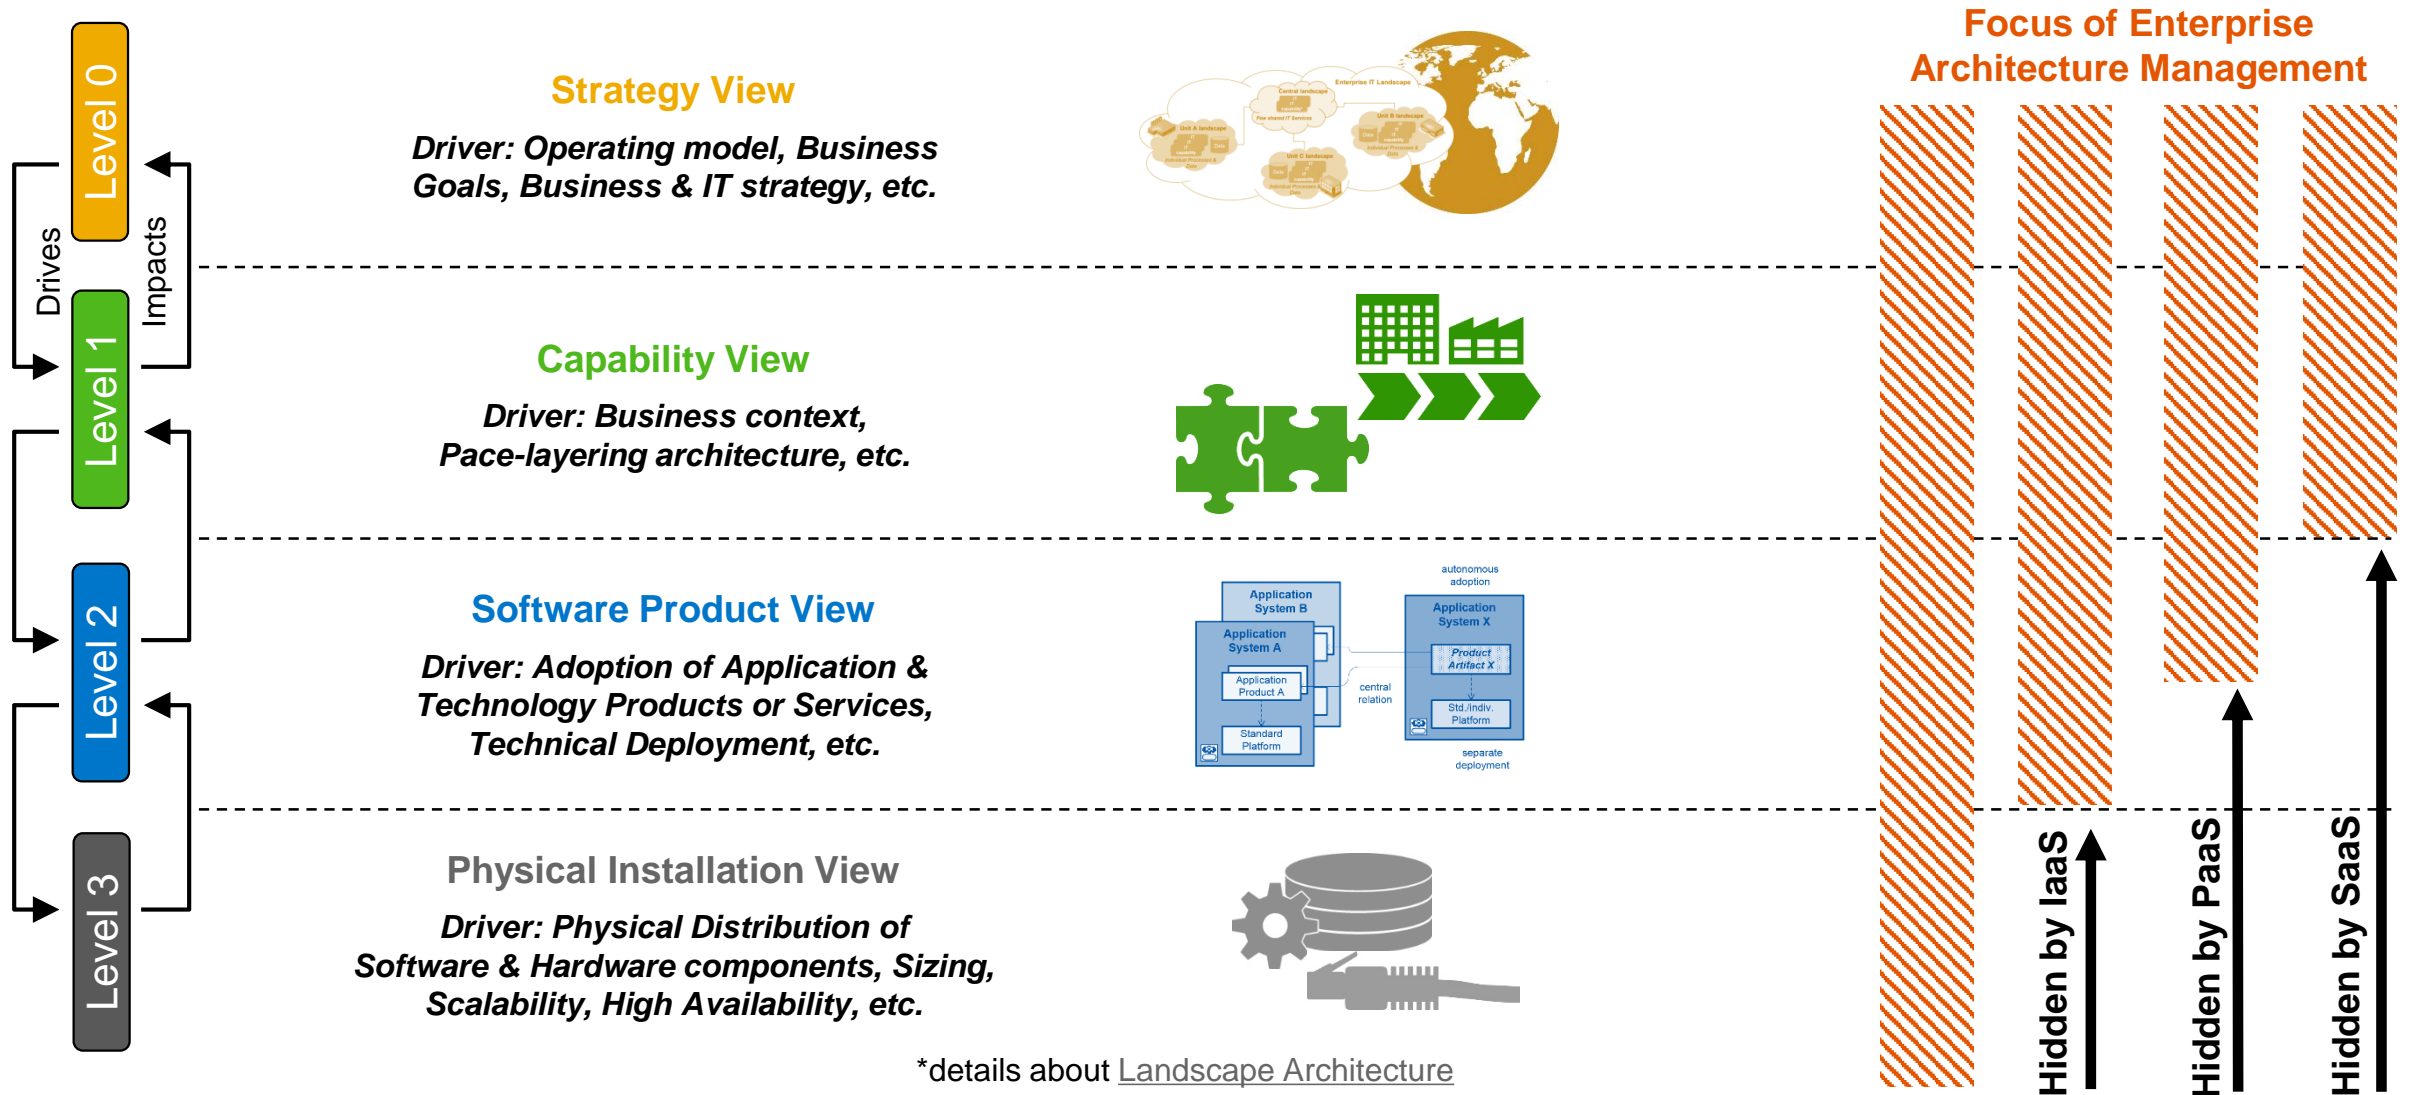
Level 0

Drives

Impacts

Level 1

Level 2

Level 3

Strategy View

Driver: Operating model, Business Goals, Business & IT strategy, etc.

Enterprise IT Landscape

Central landscape

Few shared IT Services

Unit A landscape

Unit B landscape

Unit C landscape

Capability View

Driver: Business context, Pace-layering architecture, etc.

Software Product View

Driver: Adoption of Application & Technology Products or Services, Technical Deployment, etc.

Application System B

Application System A

Application Product A

Standard Platform

autonomous adoption

Application System X

Product Artifact X

Std./indiv. Platform

central relation

separate deployment

Physical Installation View

Driver: Physical Distribution of Software & Hardware components, Sizing, Scalability, High Availability, etc.

*details about Landscape Architecture

Focus of Enterprise Architecture Management

Hidden by IaaS

Hidden by PaaS

Hidden by SaaS